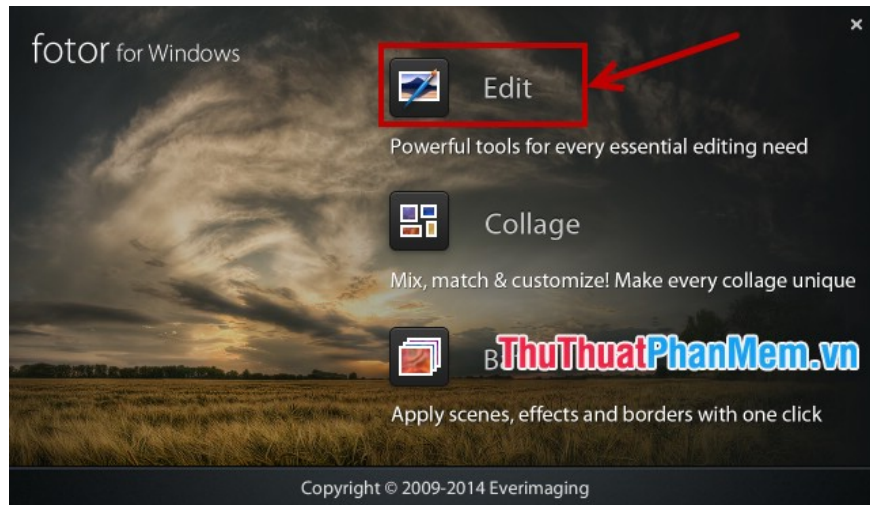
fotor for Windows

×

Edit

Powerful tools for every essential editing need

Collage

Mix, match & customize! Make every collage unique

B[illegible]

ThuThuatPhanMem.vn

Apply scenes, effects and borders with one click

Copyright © 2009-2014 Everimaging